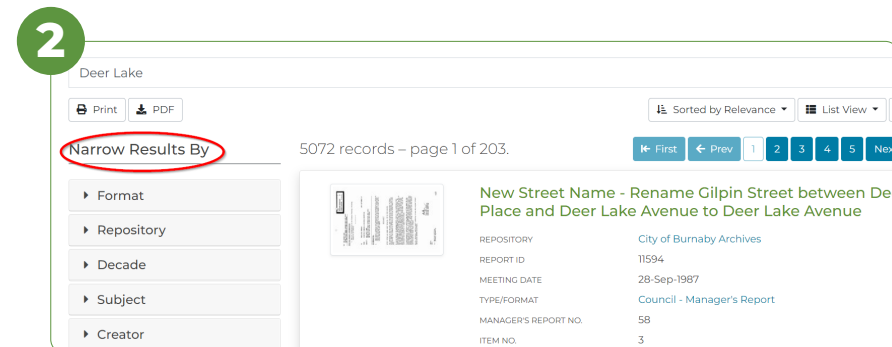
2

Deer Lake

Print PDF

Sorted by Relevance List View

Narrow Results By

5072 records – page 1 of 203.

First Prev 1 2 3 4 5 Nex

Format

Repository

Decade

Subject

Creator

New Street Name - Rename Gilpin Street between De Place and Deer Lake Avenue to Deer Lake Avenue

REPOSITORY City of Burnaby Archives
REPORT ID 11594
MEETING DATE 28-Sep-1987
TYPE/FORMAT Council - Manager's Report
MANAGER'S REPORT NO. 58
ITEM NO. 3